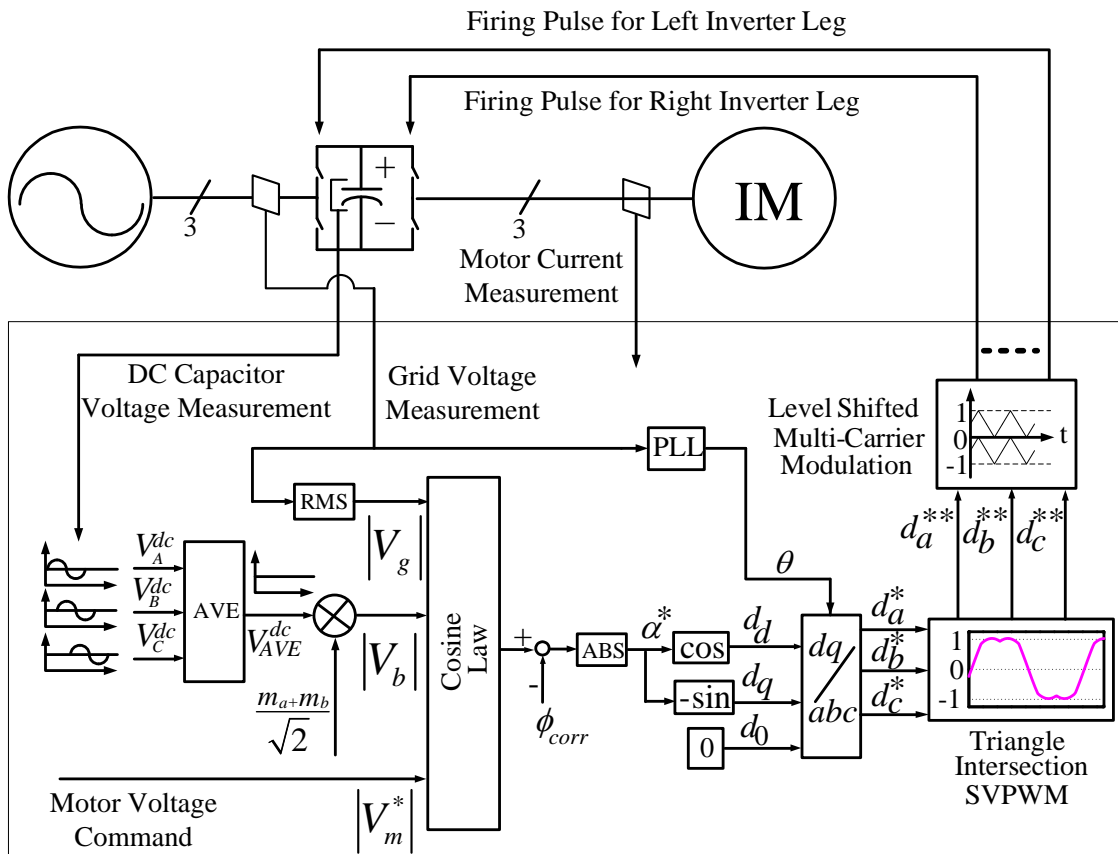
Firing Pulse for Left Inverter Leg

Firing Pulse for Right Inverter Leg

+

−

3

3

IM

Motor Current Measurement

DC Capacitor Voltage Measurement

Grid Voltage Measurement

Level Shifted Multi-Carrier Modulation

1

0

-1

t

PLL

RMS

$\left|V_g\right|$

$V_A^{dc}$

$V_B^{dc}$

$V_C^{dc}$

AVE

$V_{AVE}^{dc}$

$\left|V_b\right|$

$\frac{m_{a+}m_b}{\sqrt{2}}$

Cosine Law

+

-

$\phi_{corr}$

ABS

$\alpha^*$

cos

-sin

0

$d_d$

$d_q$

$d_0$

$\theta$

dq / abc

$d_a^*$

$d_b^*$

$d_c^*$

$d_a^{**}$

$d_b^{**}$

$d_c^{**}$

1

0

-1

Triangle Intersection SVPWM

Motor Voltage Command

$\left|V_m^*\right|$